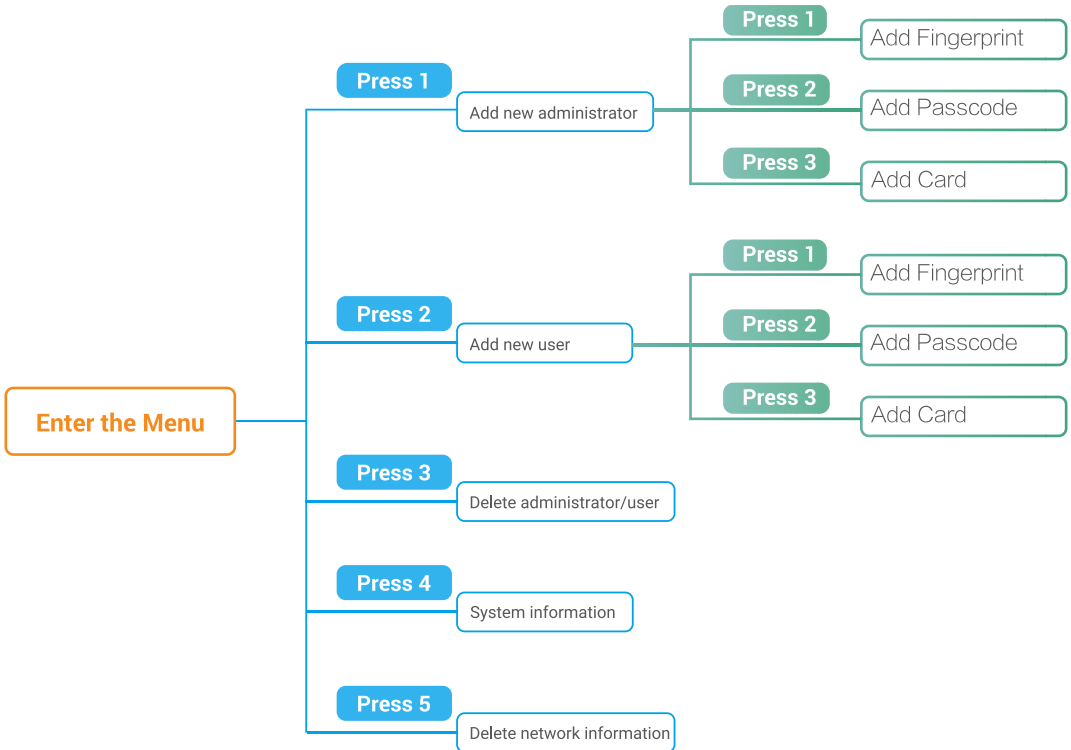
Enter the Menu

Press 1
Add new administrator

Press 1
Add Fingerprint

Press 2
Add Passcode

Press 3
Add Card

Press 2
Add new user

Press 1
Add Fingerprint

Press 2
Add Passcode

Press 3
Add Card

Press 3
Delete administrator/user

Press 4
System information

Press 5
Delete network information